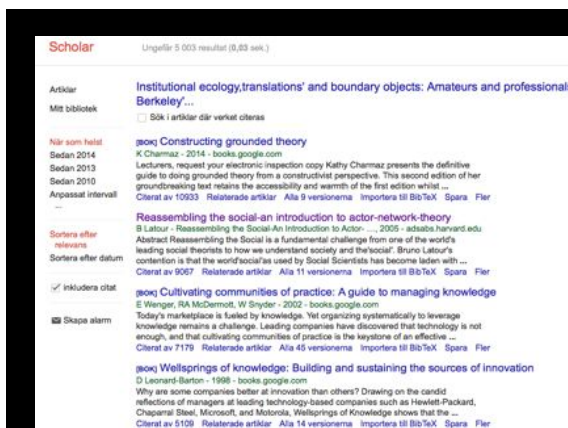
Scholar

Ungefär 5 003 resultat (0,03 sek.)

Artiklar

Mitt bibliotek

När som helst
Sedan 2014
Sedan 2013
Sedan 2010
Anpassat intervall
...

Sortera efter relevans
Sortera efter datum

✓ Inkludera citat

Skapa alarm

Institutional ecology,translations' and boundary objects: Amateurs and professionals in Berkeley'...

Sök i artiklar där verket citeras

[BOK] Constructing grounded theory
K Charmaz - 2014 - books.google.com
Lecturers, request your electronic inspection copy Kathy Charmaz presents the definitive guide to doing grounded theory from a constructivist perspective. This second edition of her groundbreaking text retains the accessibility and warmth of the first edition whilst ...
Citerat av 10933 Relaterade artiklar Alla 9 versionerna Importera till BibTeX Spara Fler

Reassembling the social-an introduction to actor-network-theory
B Latour - Reassembling the Social-An Introduction to Actor- ..., 2005 - adsabs.harvard.edu
Abstract Reassembling the Social is a fundamental challenge from one of the world's leading social theorists to how we understand society and the'social'. Bruno Latour's contention is that the world'social'as used by Social Scientists has become laden with ...
Citerat av 9067 Relaterade artiklar Alla 11 versionerna Importera till BibTeX Spara Fler

[BOK] Cultivating communities of practice: A guide to managing knowledge
E Wenger, RA McDermott, W Snyder - 2002 - books.google.com
Today's marketplace is fueled by knowledge. Yet organizing systematically to leverage knowledge remains a challenge. Leading companies have discovered that technology is not enough, and that cultivating communities of practice is the keystone of an effective ...
Citerat av 7179 Relaterade artiklar Alla 45 versionerna Importera till BibTeX Spara Fler

[BOK] Wellsprings of knowledge: Building and sustaining the sources of innovation
D Leonard-Barton - 1998 - books.google.com
Why are some companies better at innovation than others? Drawing on the candid reflections of managers at leading technology-based companies such as Hewlett-Packard, Chaparral Steel, Microsoft, and Motorola, Wellsprings of Knowledge shows that the ...
Citerat av 5109 Relaterade artiklar Alla 14 versionerna Importera till BibTeX Spara Fler